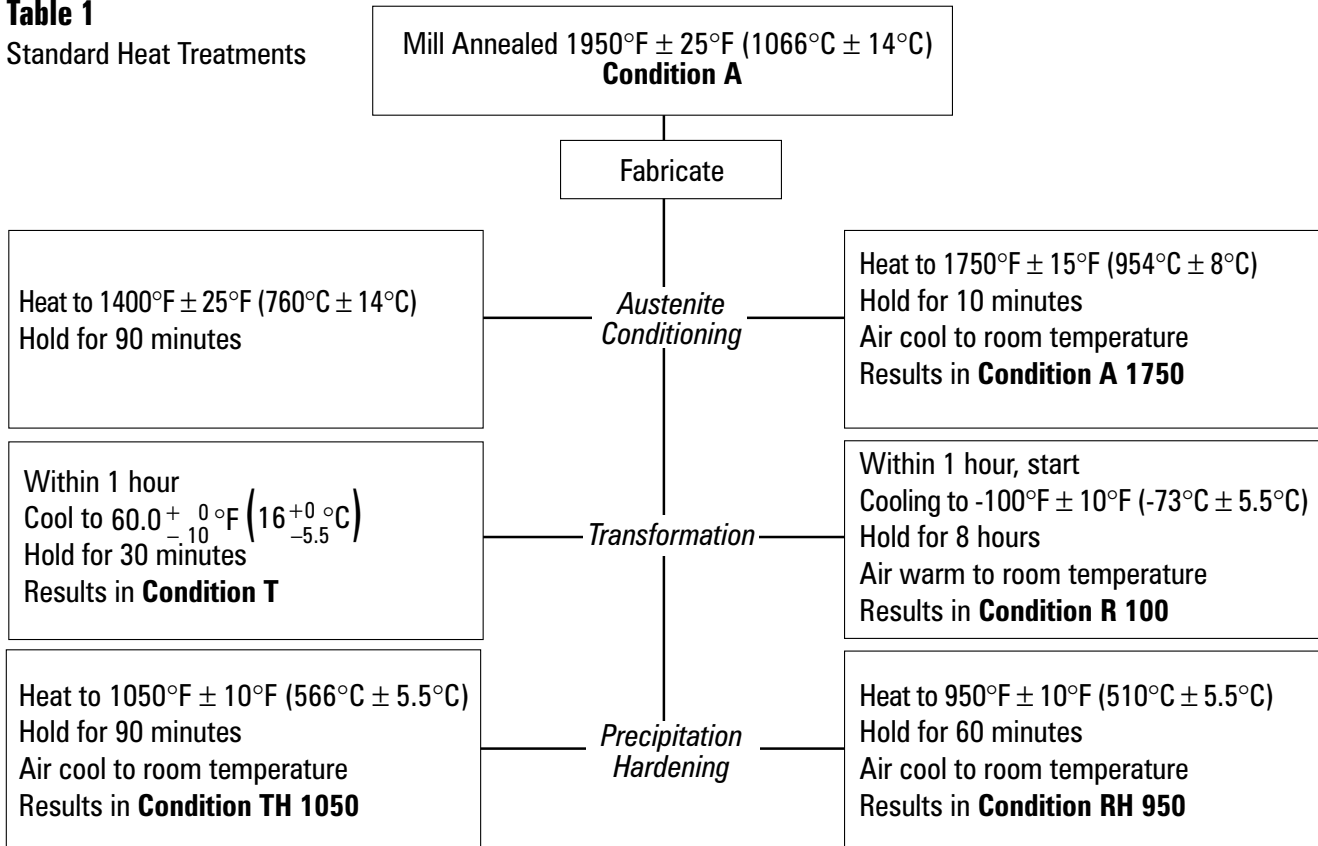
**Table 1**
Standard Heat Treatments

Mill Annealed 1950°F ± 25°F (1066°C ± 14°C)
**Condition A**

Fabricate

Heat to 1400°F ± 25°F (760°C ± 14°C)
Hold for 90 minutes

*Austenite Conditioning*

Heat to 1750°F ± 15°F (954°C ± 8°C)
Hold for 10 minutes
Air cool to room temperature
Results in **Condition A 1750**

Within 1 hour
Cool to $60.0^{+0}_{-10}$°F $\left(16^{+0}_{-5.5}\text{°C}\right)$
Hold for 30 minutes
Results in **Condition T**

*Transformation*

Within 1 hour, start
Cooling to -100°F ± 10°F (-73°C ± 5.5°C)
Hold for 8 hours
Air warm to room temperature
Results in **Condition R 100**

Heat to 1050°F ± 10°F (566°C ± 5.5°C)
Hold for 90 minutes
Air cool to room temperature
Results in **Condition TH 1050**

*Precipitation Hardening*

Heat to 950°F ± 10°F (510°C ± 5.5°C)
Hold for 60 minutes
Air cool to room temperature
Results in **Condition RH 950**